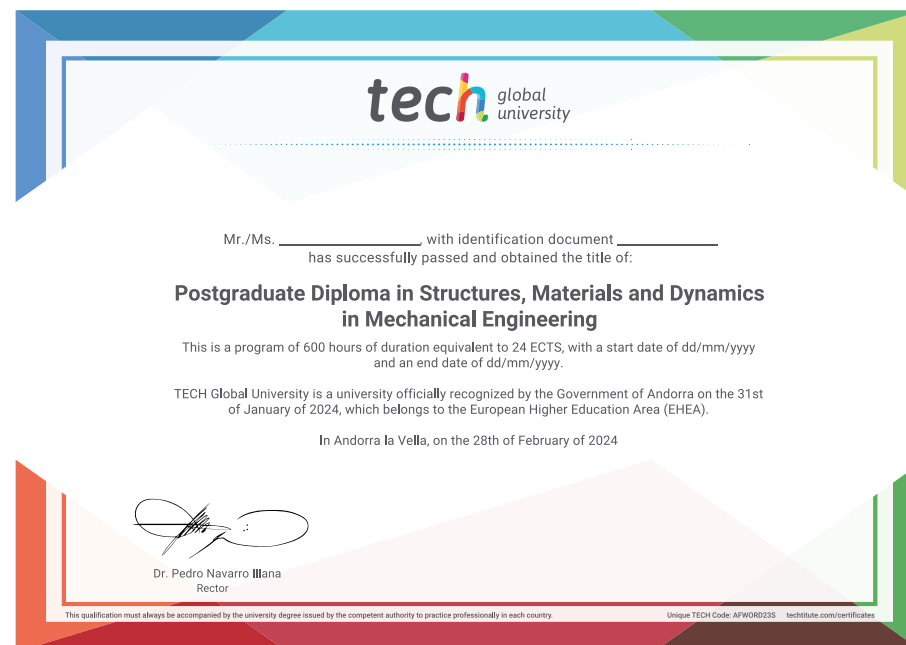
tech global university

Mr./Ms. ____________________, with identification document ______________
has successfully passed and obtained the title of:

Postgraduate Diploma in Structures, Materials and Dynamics in Mechanical Engineering

This is a program of 600 hours of duration equivalent to 24 ECTS, with a start date of dd/mm/yyyy and an end date of dd/mm/yyyy.

TECH Global University is a university officially recognized by the Government of Andorra on the 31st of January of 2024, which belongs to the European Higher Education Area (EHEA).

In Andorra la Vella, on the 28th of February of 2024

Dr. Pedro Navarro Illana
Rector

This qualification must always be accompanied by the university degree issued by the competent authority to practice professionally in each country.

Unique TECH Code: AFWORD23S techtitute.com/certificates